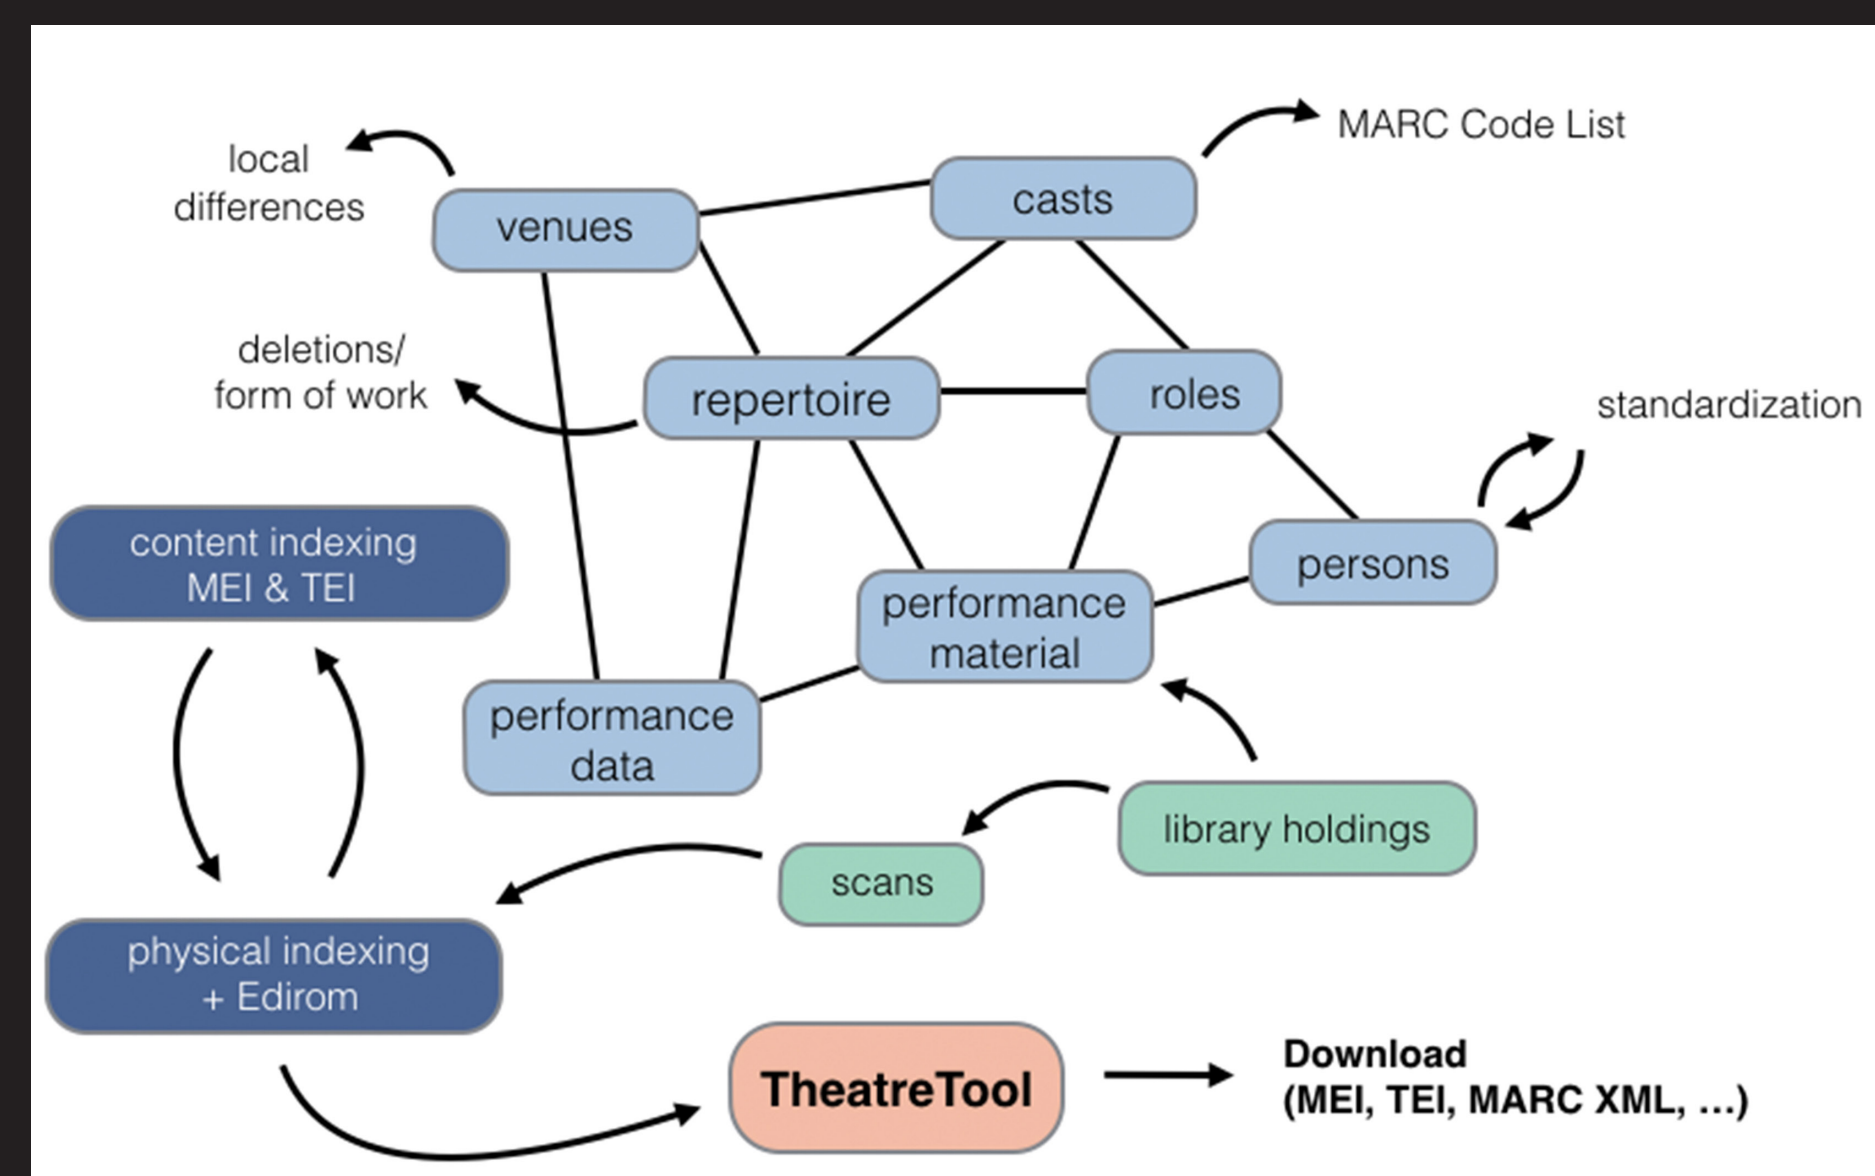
MARC Code List

local differences

venues

casts

deletions/ form of work

repertoire

roles

standardization

content indexing MEI & TEI

persons

performance material

performance data

library holdings

scans

physical indexing + Edirom

TheatreTool

Download (MEI, TEI, MARC XML, ...)